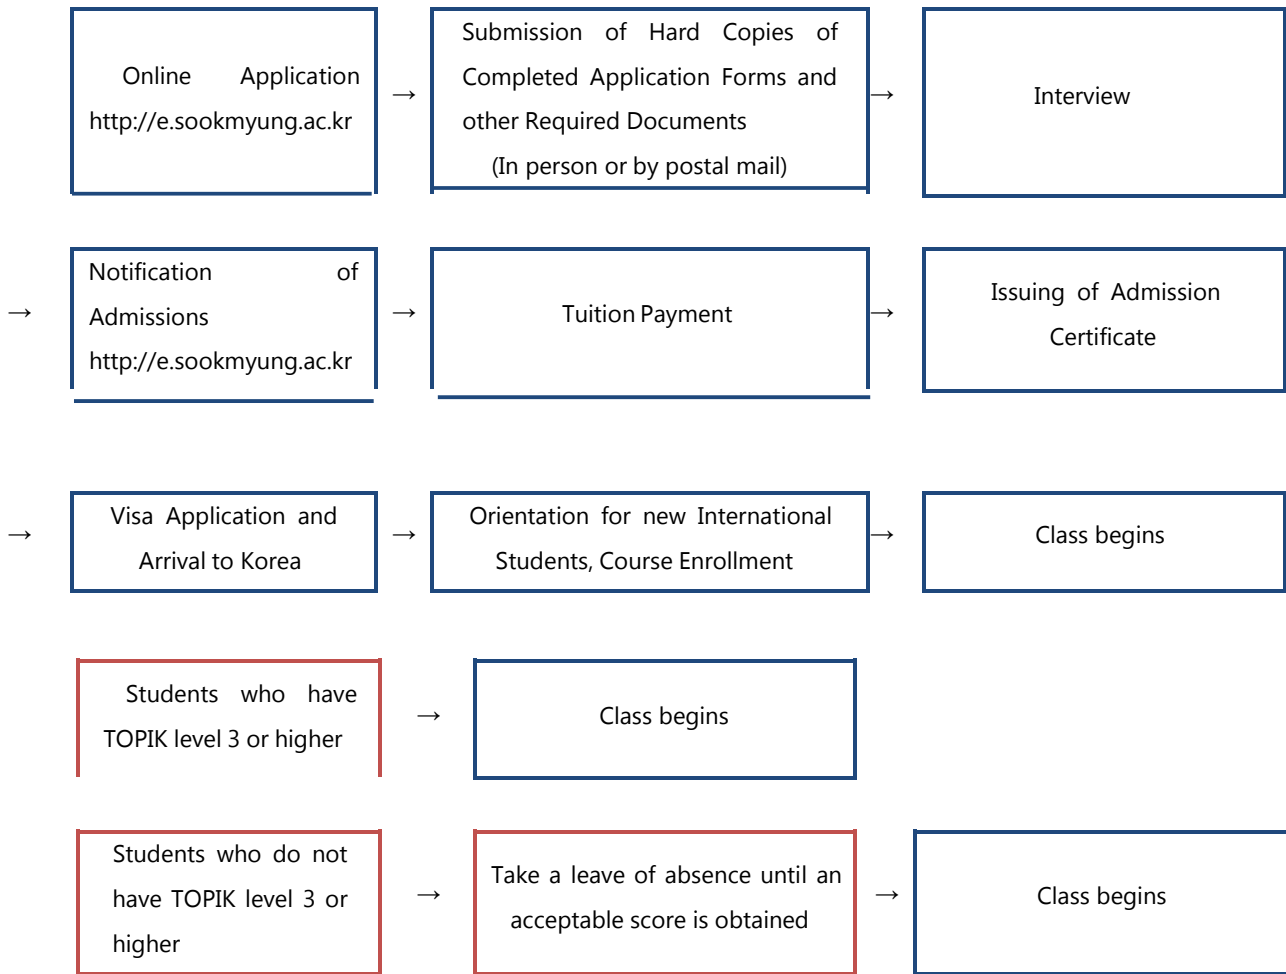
Online Application http://e.sookmyung.ac.kr → Submission of Hard Copies of Completed Application Forms and other Required Documents (In person or by postal mail) → Interview

→ Notification of Admissions http://e.sookmyung.ac.kr → Tuition Payment → Issuing of Admission Certificate

→ Visa Application and Arrival to Korea → Orientation for new International Students, Course Enrollment → Class begins

Students who have TOPIK level 3 or higher → Class begins

Students who do not have TOPIK level 3 or higher → Take a leave of absence until an acceptable score is obtained → Class begins